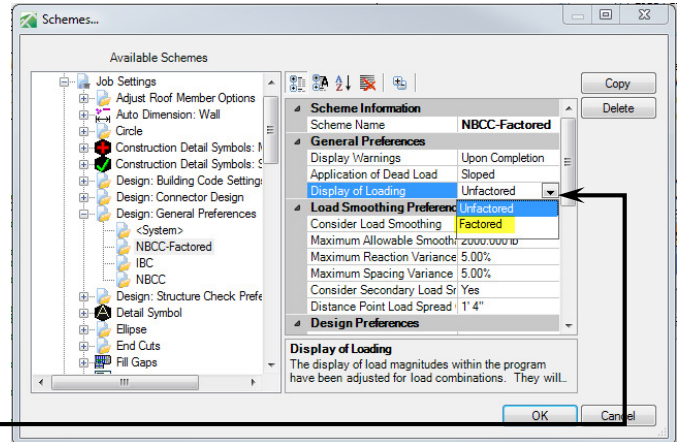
Schemes...

Available Schemes

Job Settings
Adjust Roof Member Options
Auto Dimension: Wall
Circle
Construction Detail Symbols: M
Construction Detail Symbols: S
Design: Building Code Settings
Design: Connector Design
Design: General Preferences
<System>
NBCC-Factored
IBC
NBCC
Design: Structure Check Prefe
Detail Symbol
Ellipse
End Cuts
Fill Gaps

| Scheme Information | |
|---|---|
| Scheme Name | NBCC-Factored |
| General Preferences | |
| Display Warnings | Upon Completion |
| Application of Dead Load | Sloped |
| Display of Loading | Unfactored |
| Load Smoothing Preferen | Unfactored |
| Consider Load Smoothing | Factored |
| Maximum Allowable Smooth | 2000.000 lb |
| Maximum Reaction Variance | 5.00% |
| Maximum Spacing Variance | 5.00% |
| Consider Secondary Load Sr | Yes |
| Distance Point Load Spread | 1' 4" |
| Design Preferences | |

Display of Loading
The display of load magnitudes within the program have been adjusted for load combinations. They will...

Copy
Delete
OK
Cancel